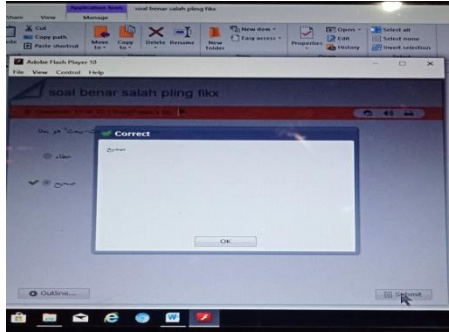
Share View Application Tools Manage soal benar salah pling fikx

Cut
Copy path
Paste shortcut
Move to
Copy to
Delete
Rename
New folder
New item
Easy access
Properties
Open
Edit
History
Select all
Select none
Invert selection

Adobe Flash Player 10
File View Control Help

soal benar salah pling fikx

Correct

صحيح

خطأ

صحيح

OK

Outline...

Submit